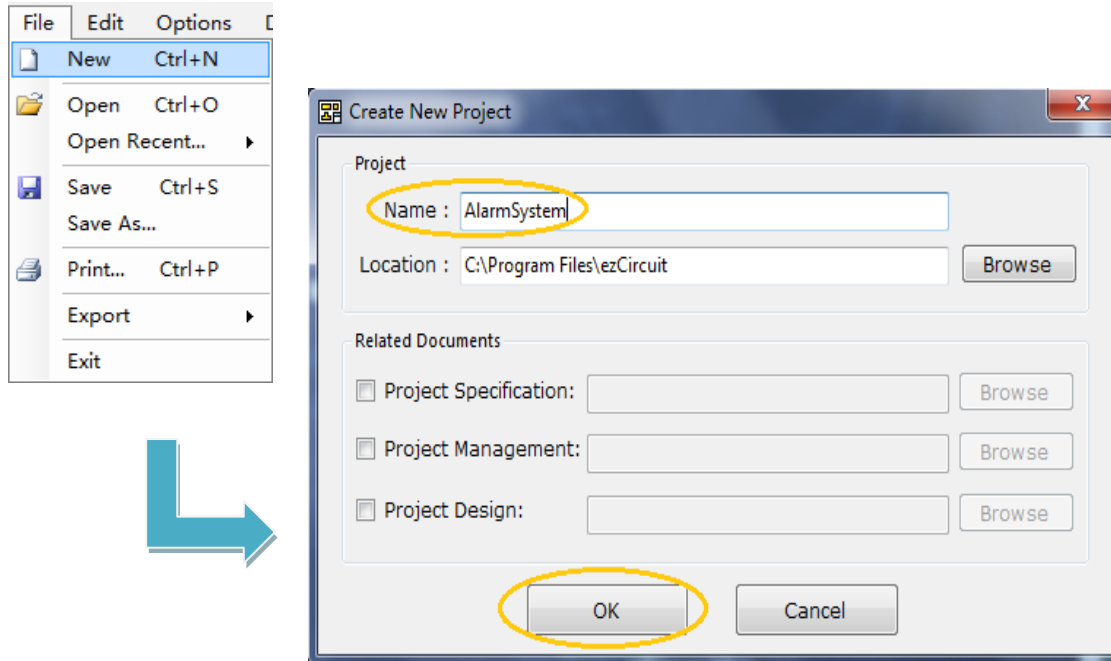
File Edit Options D

New Ctrl+N

Open Ctrl+O

Open Recent...

Save Ctrl+S

Save As...

Print... Ctrl+P

Export

Exit

Create New Project

x

Project

Name : AlarmSystem

Location : C:\Program Files\ezCircuit

Browse

Related Documents

Project Specification:

Browse

Project Management:

Browse

Project Design:

Browse

OK

Cancel